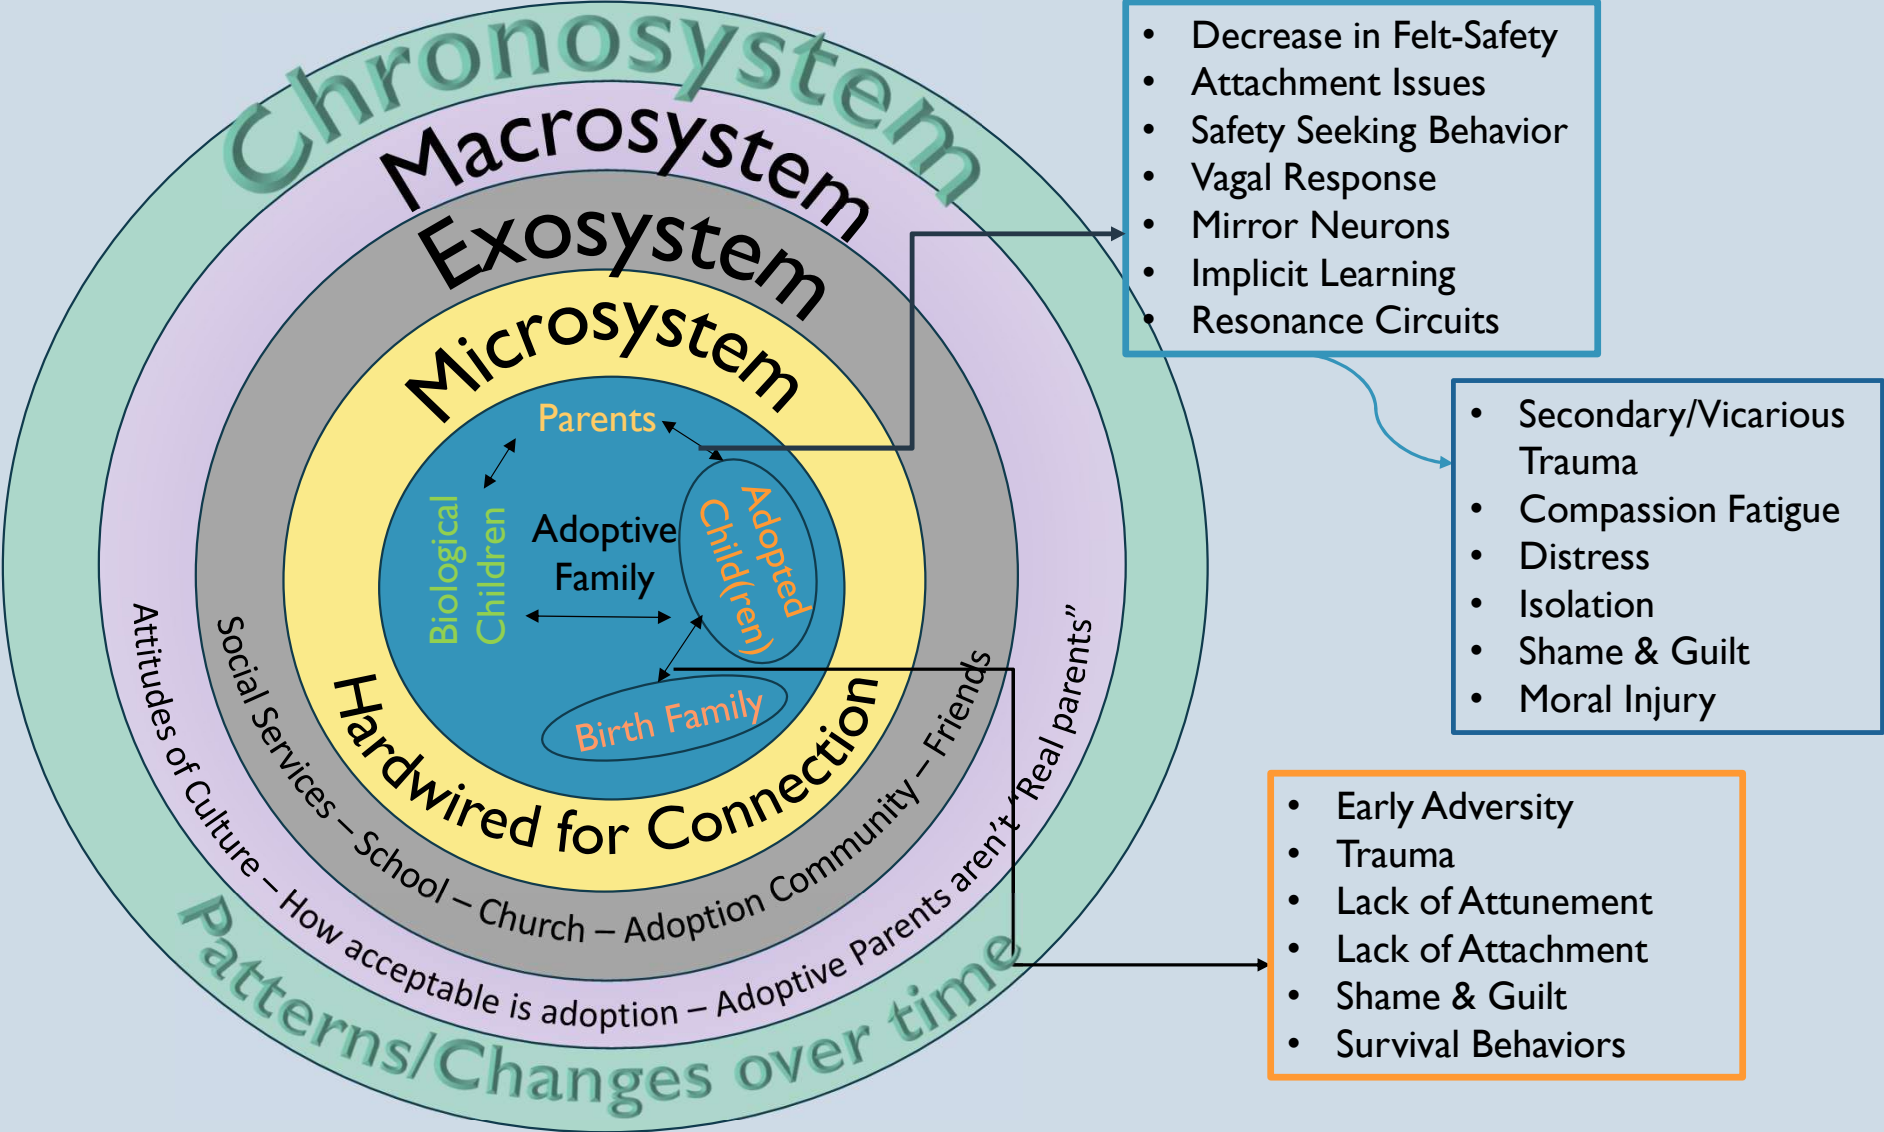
Chronosystem

Macrosystem

Exosystem

Microsystem

Parents

Biological Children

Adoptive Family

Adopted Child(ren)

Birth Family

Hardwired for Connection

Social Services – School – Church – Adoption Community – Friends

Attitudes of Culture – How acceptable is adoption – Adoptive Parents aren't "Real parents"

Patterns/Changes over time

- Decrease in Felt-Safety
- Attachment Issues
- Safety Seeking Behavior
- Vagal Response
- Mirror Neurons
- Implicit Learning
- Resonance Circuits

- Secondary/Vicarious Trauma
- Compassion Fatigue
- Distress
- Isolation
- Shame & Guilt
- Moral Injury

- Early Adversity
- Trauma
- Lack of Attunement
- Lack of Attachment
- Shame & Guilt
- Survival Behaviors